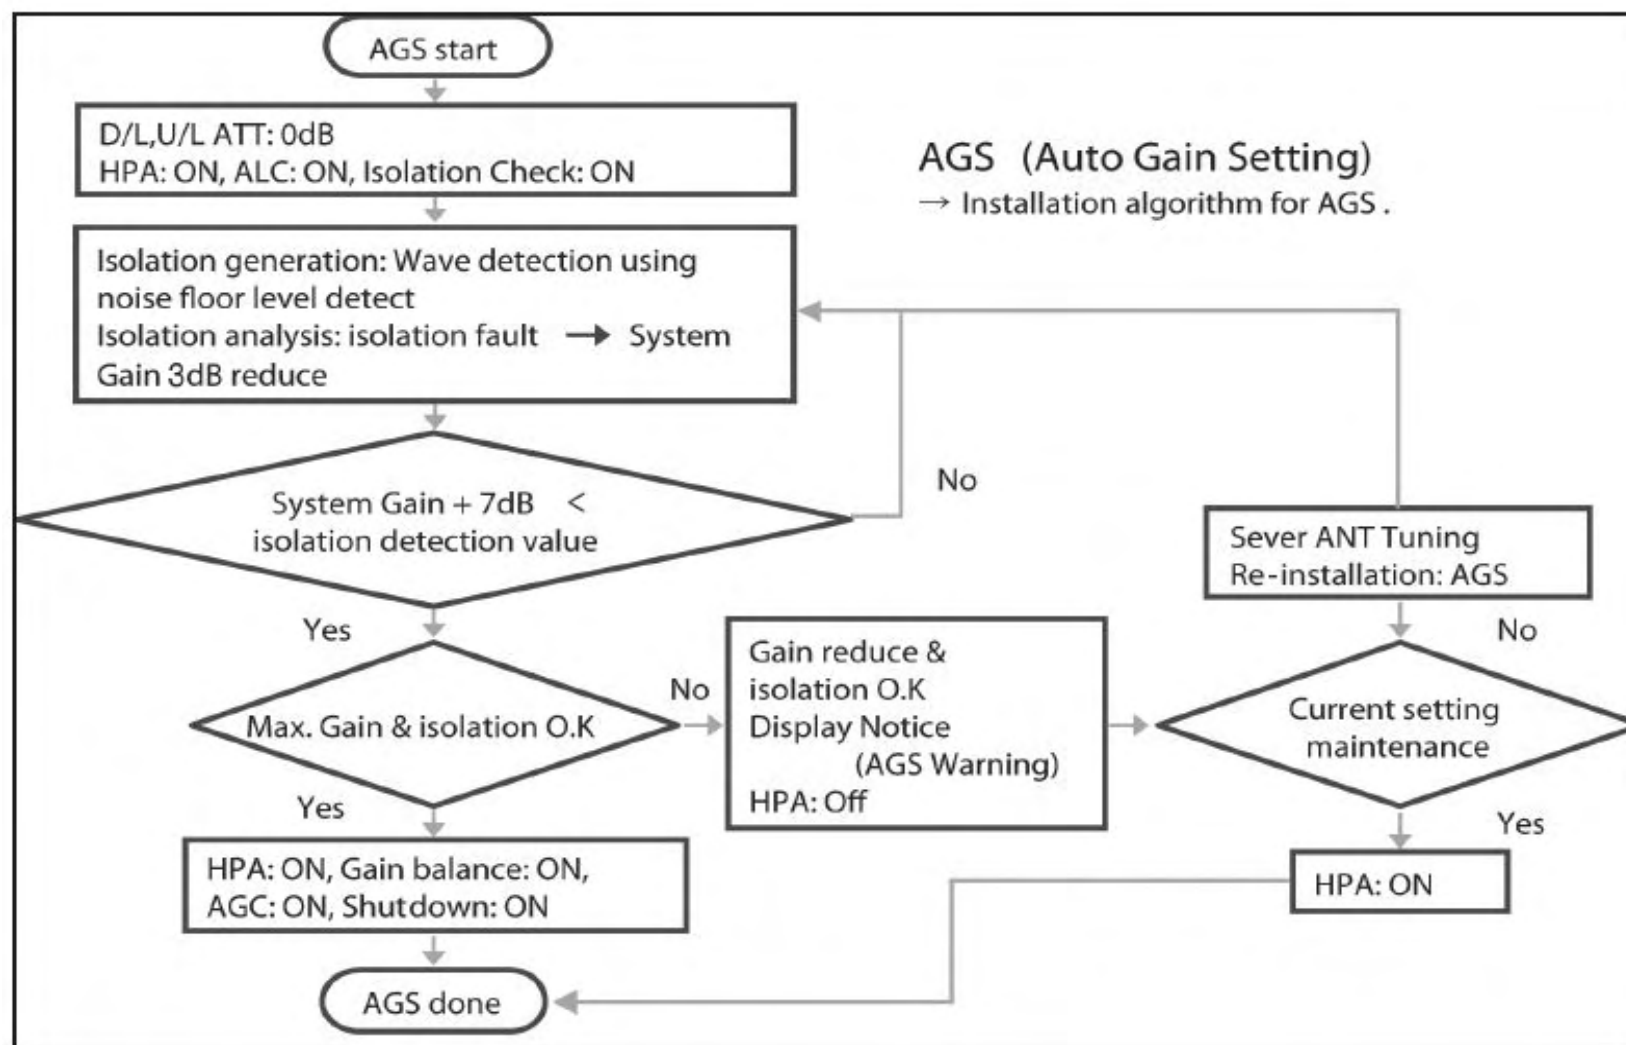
AGS start

D/L,U/L ATT: 0dB
HPA: ON, ALC: ON, Isolation Check: ON

AGS (Auto Gain Setting)
→ Installation algorithm for AGS .

Isolation generation: Wave detection using noise floor level detect
Isolation analysis: isolation fault → System Gain 3dB reduce

System Gain + 7dB < isolation detection value

No

Sever ANT Tuning
Re-installation: AGS

Yes

No

Max. Gain & isolation O.K

No

Gain reduce & isolation O.K
Display Notice
(AGS Warning)
HPA: Off

Current setting maintenance

Yes

Yes

HPA: ON, Gain balance: ON, AGC: ON, Shutdown: ON

HPA: ON

AGS done